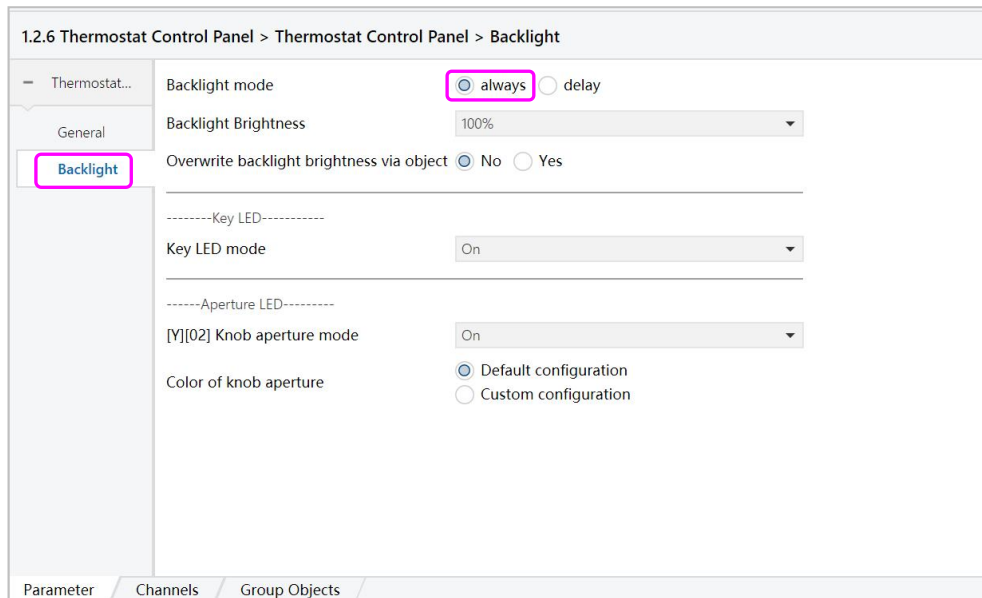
1.2.6 Thermostat Control Panel > Thermostat Control Panel > Backlight

– Thermostat...

General

Backlight

Backlight mode always delay

Backlight Brightness 100%

Overwrite backlight brightness via object No Yes

--------Key LED-----------

Key LED mode On

------Aperture LED---------

[Y][02] Knob aperture mode On

Color of knob aperture Default configuration Custom configuration

Parameter Channels Group Objects